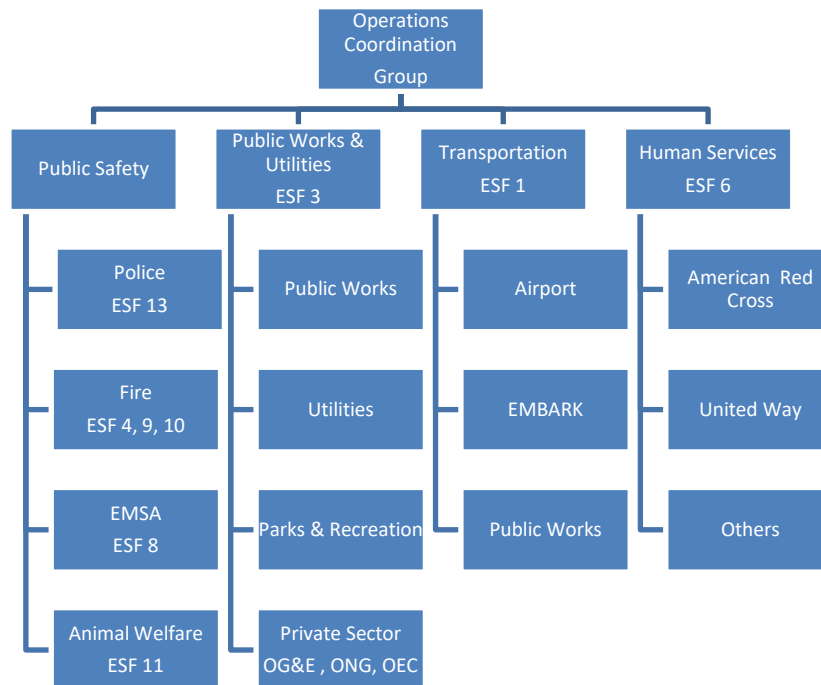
Operations Coordination Group

Public Safety

Police
ESF 13

Fire
ESF 4, 9, 10

EMSA
ESF 8

Animal Welfare
ESF 11

Public Works & Utilities
ESF 3

Public Works

Utilities

Parks & Recreation

Private Sector
OG&E , ONG, OEC

Transportation
ESF 1

Airport

EMBARK

Public Works

Human Services
ESF 6

American Red Cross

United Way

Others